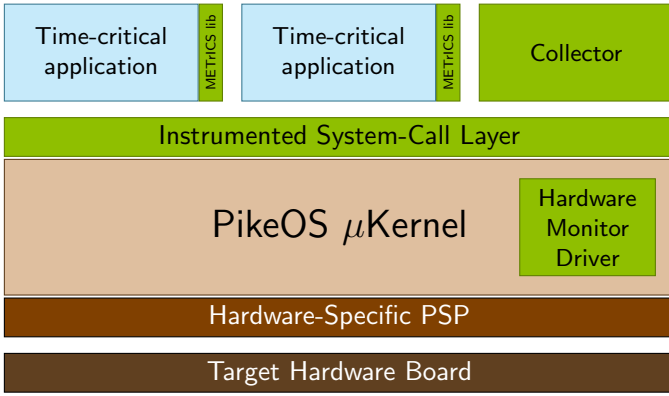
Time-critical application

METrICS lib

Time-critical application

METrICS lib

Collector

Instrumented System-Call Layer

PikeOS $\mu$Kernel

Hardware Monitor Driver

Hardware-Specific PSP

Target Hardware Board